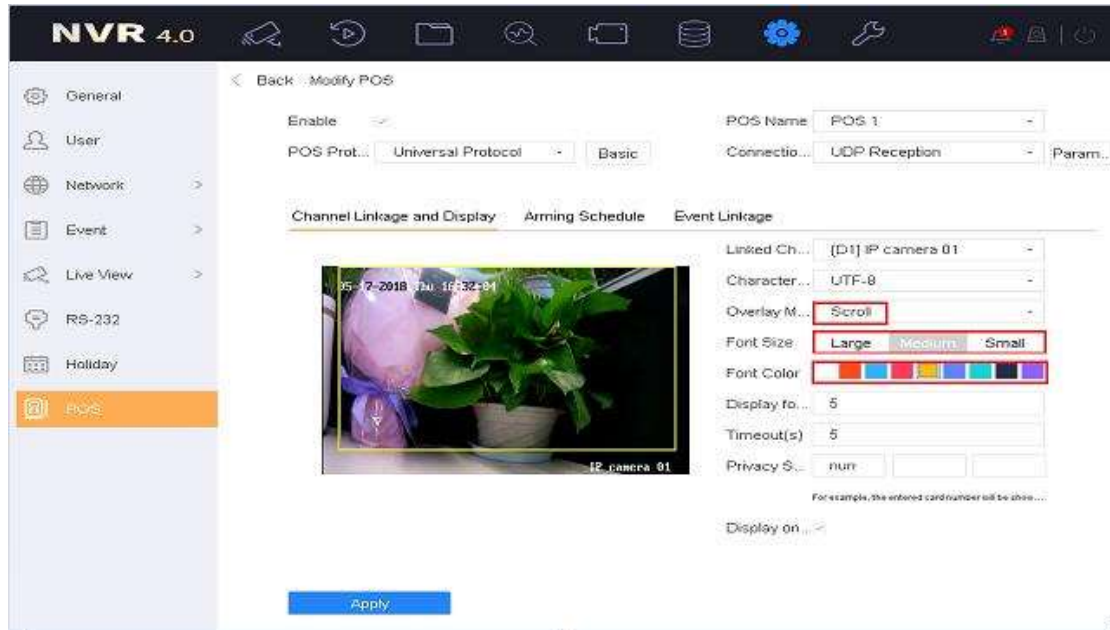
NVR 4.0

General
User
Network
Event
Live View
RS-232
Holiday
POS

Back Modify POS

Enable
POS Prot... Universal Protocol Basic
POS Name POS 1
Connectio... UDP Reception Param...

Channel Linkage and Display Arming Schedule Event Linkage

05-17-2018 Thu 16:32:04
IP camera 01

Linked Ch... [D1] IP camera 01
Character... UTF-8
Overlay M... Scroll
Font Size Large Medium Small
Font Color
Display fo... 5
Timeout(s) 5
Privacy S... nun
For example, the entered card number will be show...
Display on...

Apply